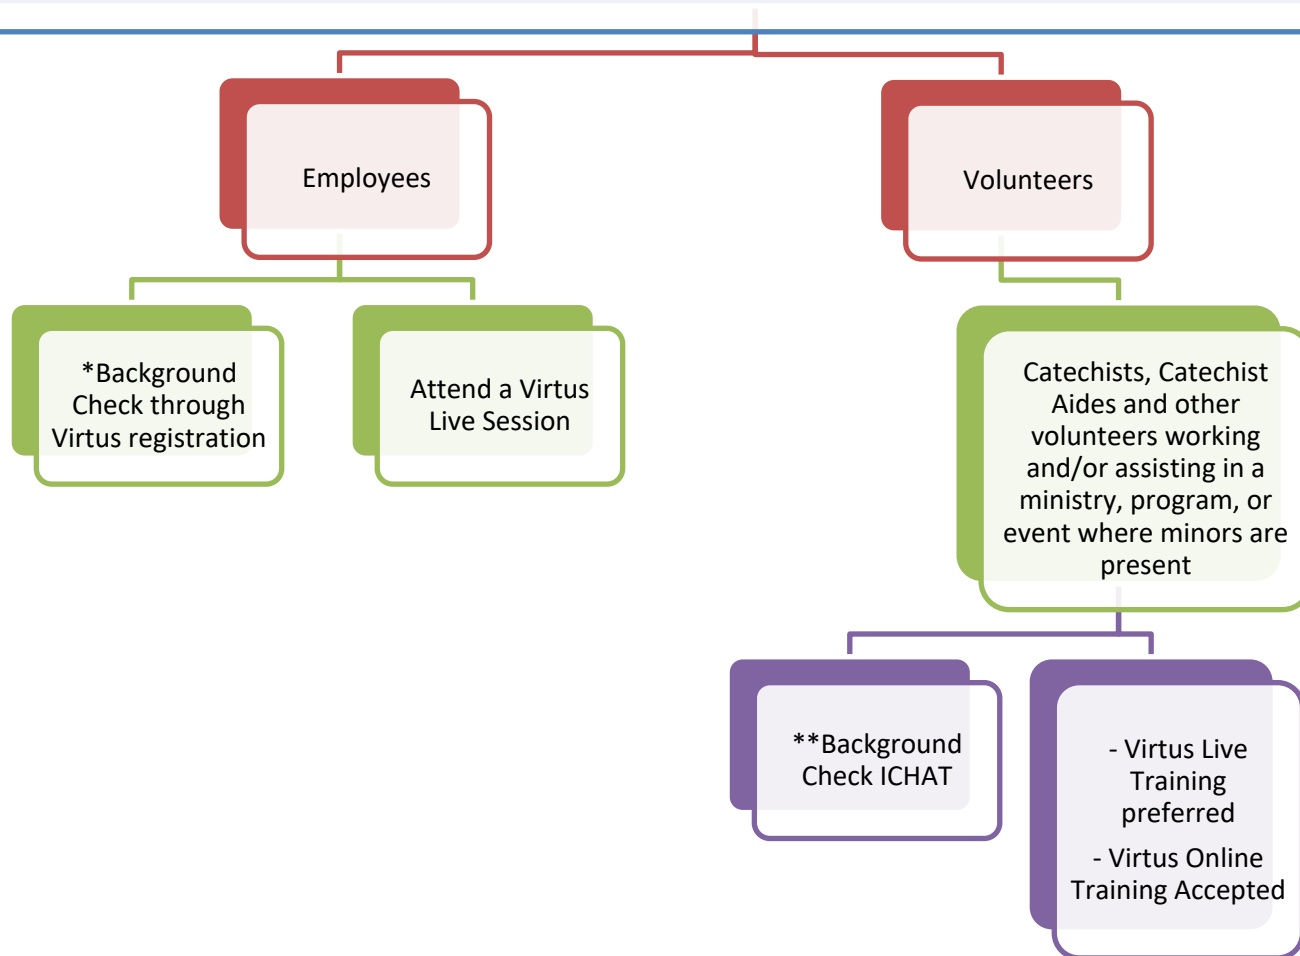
Employees

Volunteers

*Background Check through Virtus registration

Attend a Virtus Live Session

Catechists, Catechist Aides and other volunteers working and/or assisting in a ministry, program, or event where minors are present

**Background Check ICHAT

- Virtus Live Training preferred

- Virtus Online Training Accepted